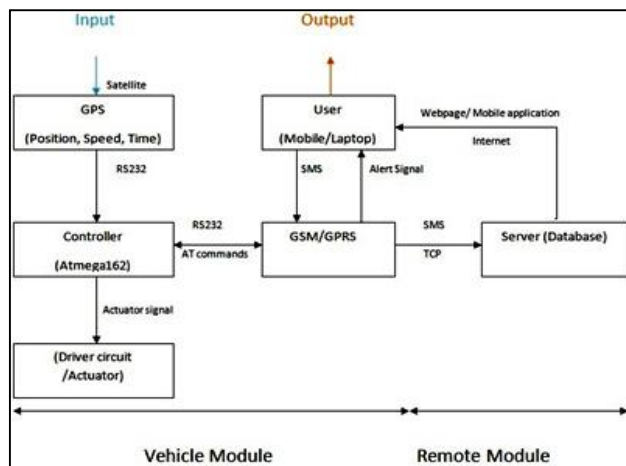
Input

Output

Satellite

GPS

(Position, Speed, Time)

RS232

User

(Mobile/Laptop)

Webpage/ Mobile application

Internet

SMS

Alert Signal

Controller

(Atmega162)

RS232

AT commands

GSM/GPRS

SMS

TCP

Server (Database)

Actuator signal

(Driver circuit /Actuator)

Vehicle Module

Remote Module